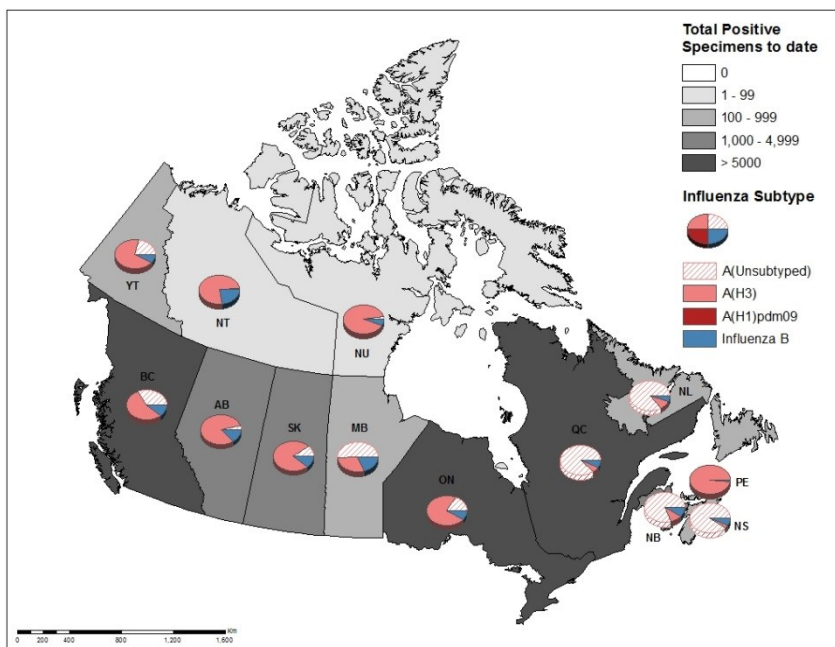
Total Positive Specimens to date

0

1 - 99

100 - 999

1,000 - 4,999

> 5000

Influenza Subtype

A(Unsubtyped)

A(H3)

A(H1)pdm09

Influenza B

YT

NT

NU

BC

AB

SK

MB

ON

QC

NL

PE

NB

NS

0 200 400 800 1,200 1,600 Km